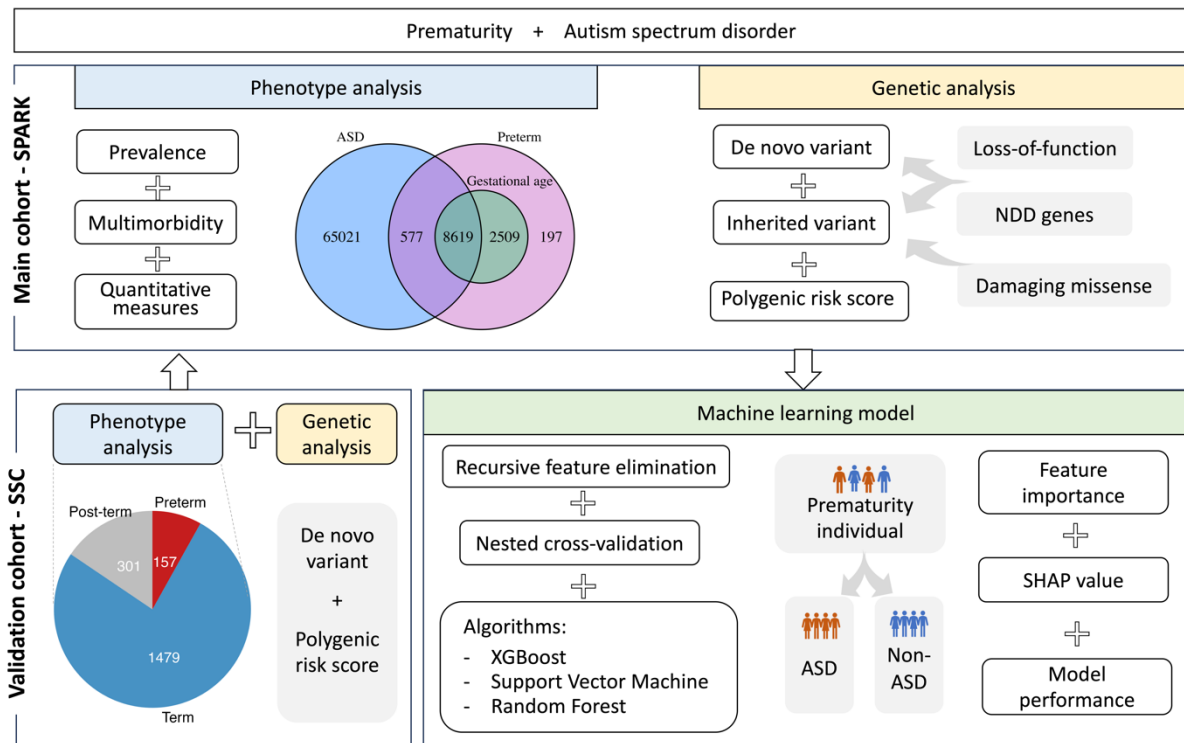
Prematurity + Autism spectrum disorder

Main cohort - SPARK

Phenotype analysis

Prevalence

Multimorbidity

Quantitative measures

ASD

Preterm

Gestational age

65021

577

8619

2509

197

Genetic analysis

De novo variant

Inherited variant

Polygenic risk score

Loss-of-function

NDD genes

Damaging missense

Validation cohort - SSC

Phenotype analysis

Genetic analysis

Post-term

Preterm

301

157

1479

Term

De novo variant

+

Polygenic risk score

Machine learning model

Recursive feature elimination

Nested cross-validation

Algorithms:
- XGBoost
- Support Vector Machine
- Random Forest

Prematurity individual

ASD

Non-ASD

Feature importance

SHAP value

Model performance